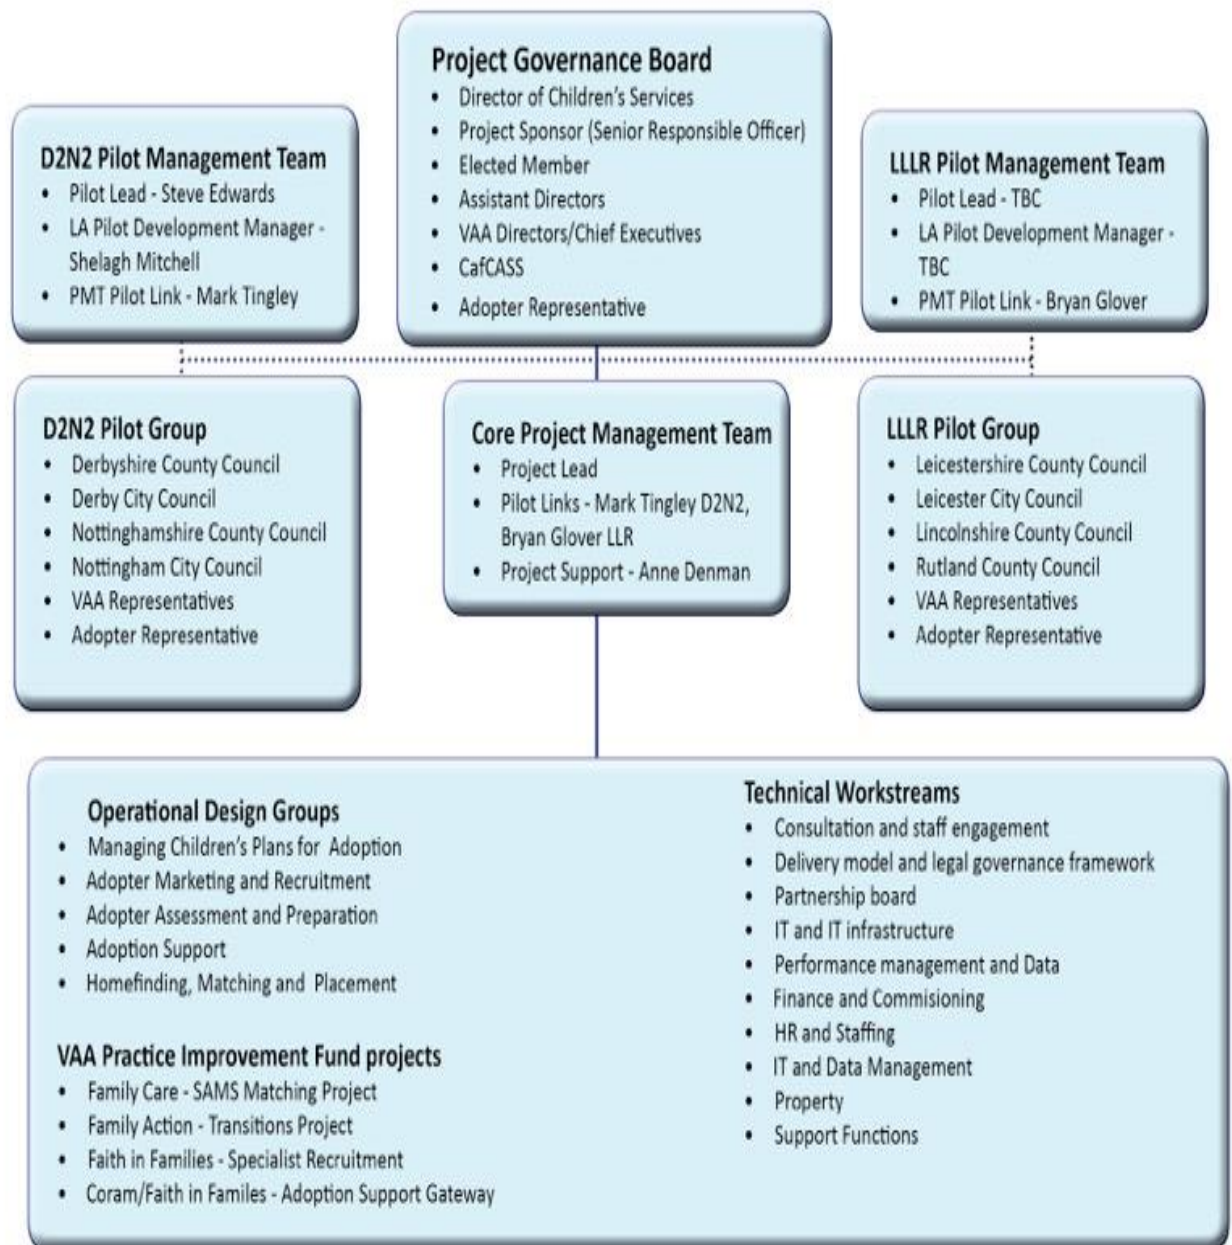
Project Governance Board
- Director of Children's Services
- Project Sponsor (Senior Responsible Officer)
- Elected Member
- Assistant Directors
- VAA Directors/Chief Executives
- CafCASS
- Adopter Representative

D2N2 Pilot Management Team
- Pilot Lead - Steve Edwards
- LA Pilot Development Manager - Shelagh Mitchell
- PMT Pilot Link - Mark Tingley

LLLR Pilot Management Team
- Pilot Lead - TBC
- LA Pilot Development Manager - TBC
- PMT Pilot Link - Bryan Glover

D2N2 Pilot Group
- Derbyshire County Council
- Derby City Council
- Nottinghamshire County Council
- Nottingham City Council
- VAA Representatives
- Adopter Representative

Core Project Management Team
- Project Lead
- Pilot Links - Mark Tingley D2N2, Bryan Glover LLR
- Project Support - Anne Denman

LLLR Pilot Group
- Leicestershire County Council
- Leicester City Council
- Lincolnshire County Council
- Rutland County Council
- VAA Representatives
- Adopter Representative

Operational Design Groups
- Managing Children's Plans for Adoption
- Adopter Marketing and Recruitment
- Adopter Assessment and Preparation
- Adoption Support
- Homefinding, Matching and Placement

VAA Practice Improvement Fund projects
- Family Care - SAMS Matching Project
- Family Action - Transitions Project
- Faith in Families - Specialist Recruitment
- Coram/Faith in Familes - Adoption Support Gateway

Technical Workstreams
- Consultation and staff engagement
- Delivery model and legal governance framework
- Partnership board
- IT and IT infrastructure
- Performance management and Data
- Finance and Commisioning
- HR and Staffing
- IT and Data Management
- Property
- Support Functions